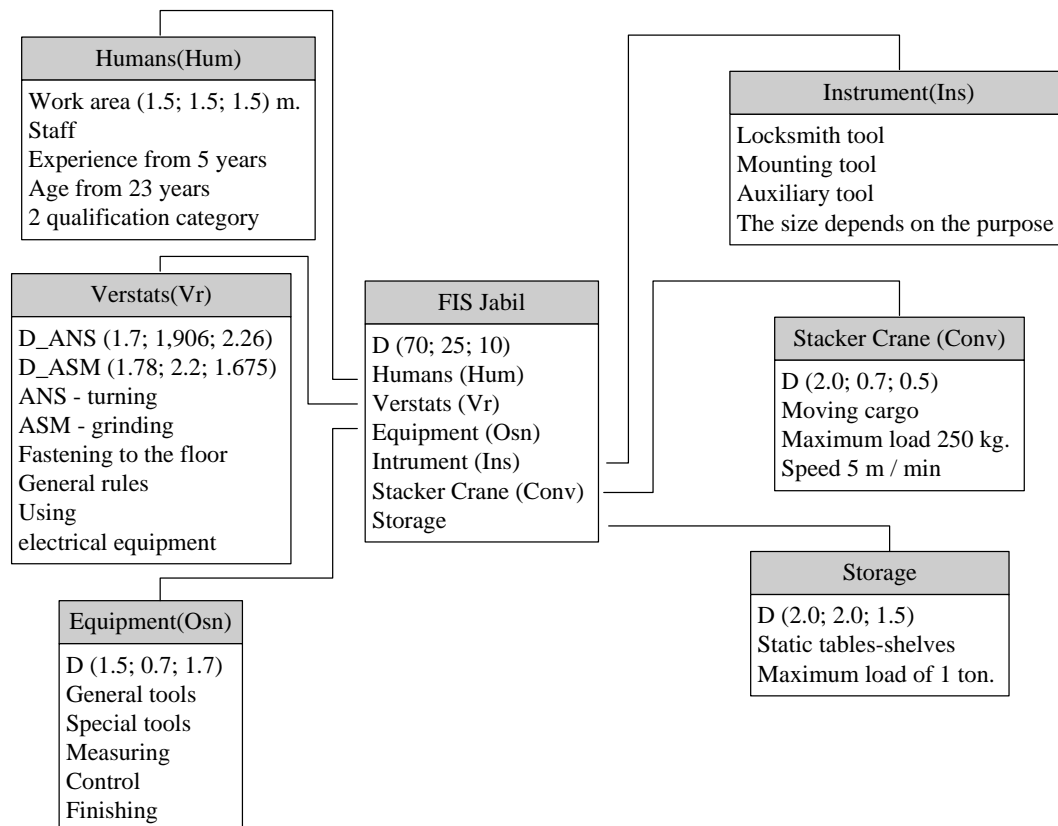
Humans(Hum)

Work area (1.5; 1.5; 1.5) m.
Staff
Experience from 5 years
Age from 23 years
2 qualification category

Verstats(Vr)

D_ANS (1.7; 1,906; 2.26)
D_ASM (1.78; 2.2; 1.675)
ANS - turning
ASM - grinding
Fastening to the floor
General rules
Using
electrical equipment

Equipment(Osn)

D (1.5; 0.7; 1.7)
General tools
Special tools
Measuring
Control
Finishing

FIS Jabil

D (70; 25; 10)
Humans (Hum)
Verstats (Vr)
Equipment (Osn)
Intrument (Ins)
Stacker Crane (Conv)
Storage

Instrument(Ins)

Locksmith tool
Mounting tool
Auxiliary tool
The size depends on the purpose

Stacker Crane (Conv)

D (2.0; 0.7; 0.5)
Moving cargo
Maximum load 250 kg.
Speed 5 m / min

Storage

D (2.0; 2.0; 1.5)
Static tables-shelves
Maximum load of 1 ton.